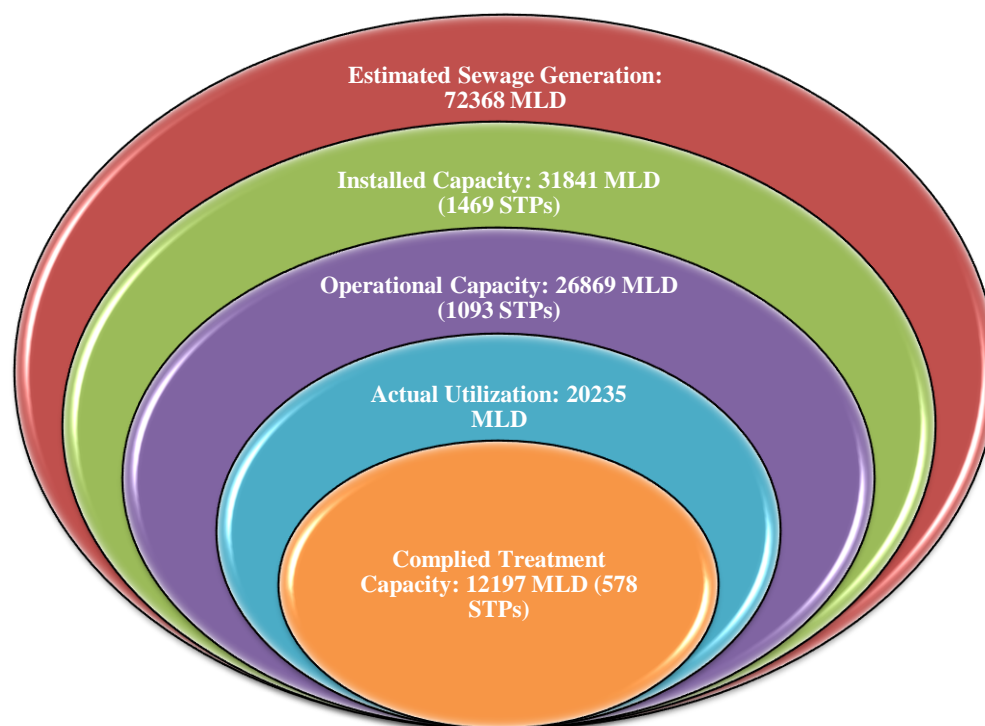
Estimated Sewage Generation: 72368 MLD

Installed Capacity: 31841 MLD (1469 STPs)

Operational Capacity: 26869 MLD (1093 STPs)

Actual Utilization: 20235 MLD

Complied Treatment Capacity: 12197 MLD (578 STPs)